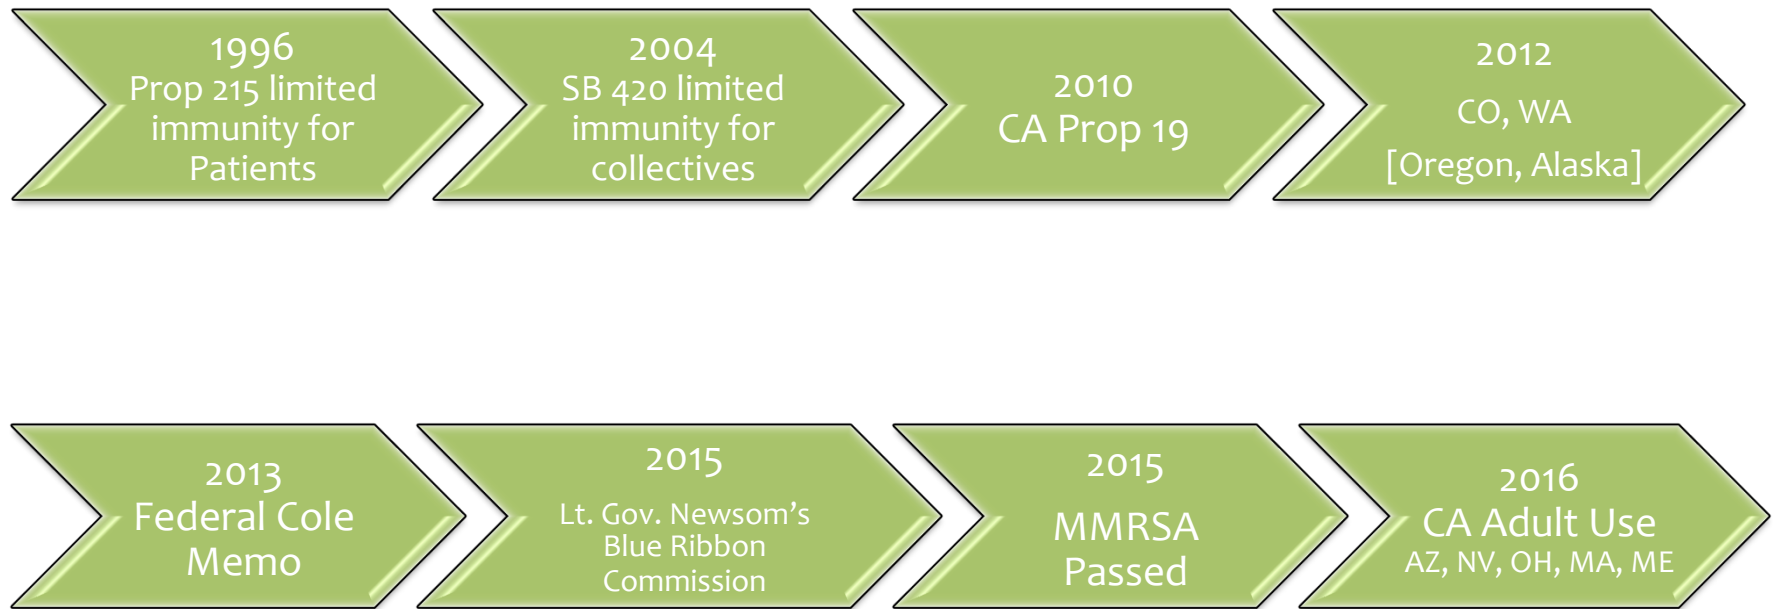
1996
Prop 215 limited immunity for Patients

2004
SB 420 limited immunity for collectives

2010
CA Prop 19

2012
CO, WA
[Oregon, Alaska]

2013
Federal Cole Memo

2015
Lt. Gov. Newsom's Blue Ribbon Commission

2015
MMRSA Passed

2016
CA Adult Use
AZ, NV, OH, MA, ME